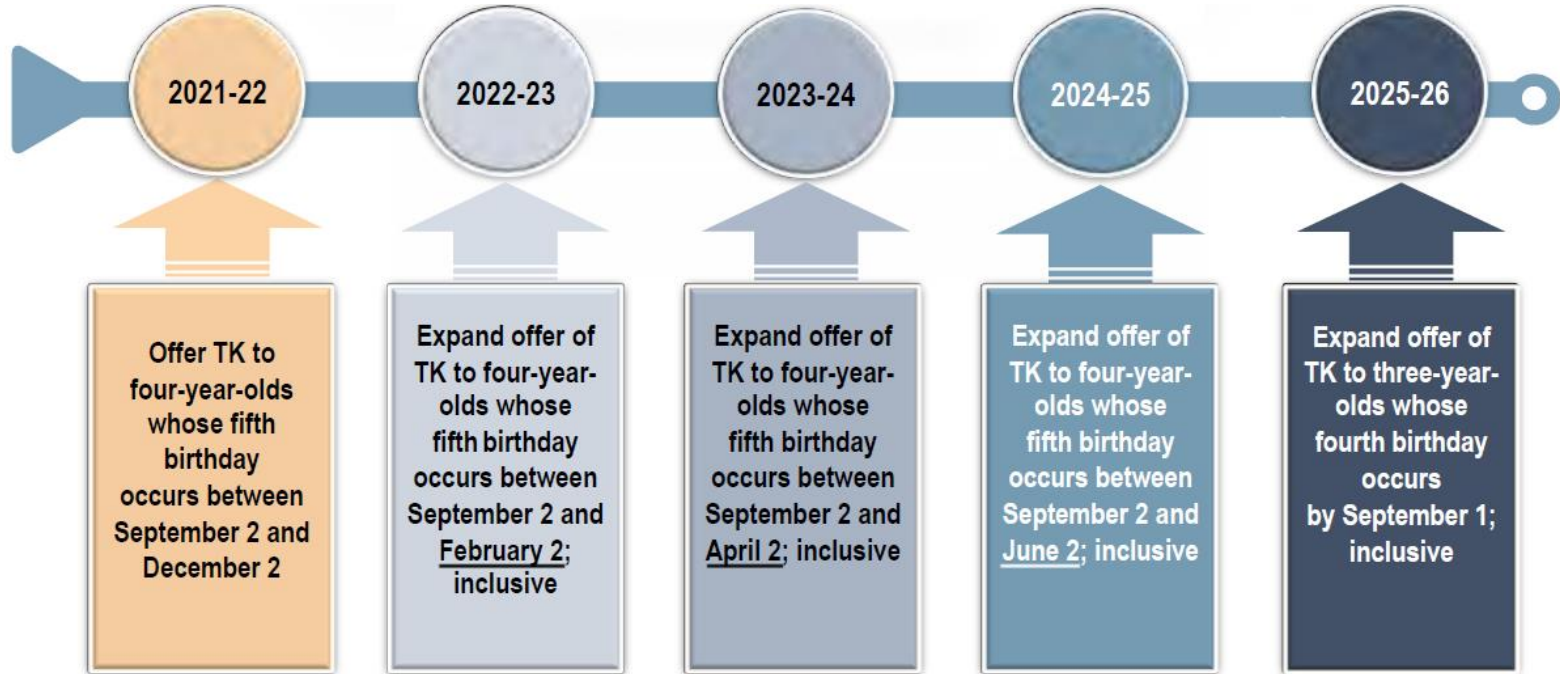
2021-22

2022-23

2023-24

2024-25

2025-26

Offer TK to four-year-olds whose fifth birthday occurs between September 2 and December 2

Expand offer of TK to four-year-olds whose fifth birthday occurs between September 2 and February 2; inclusive

Expand offer of TK to four-year-olds whose fifth birthday occurs between September 2 and April 2; inclusive

Expand offer of TK to four-year-olds whose fifth birthday occurs between September 2 and June 2; inclusive

Expand offer of TK to three-year-olds whose fourth birthday occurs by September 1; inclusive